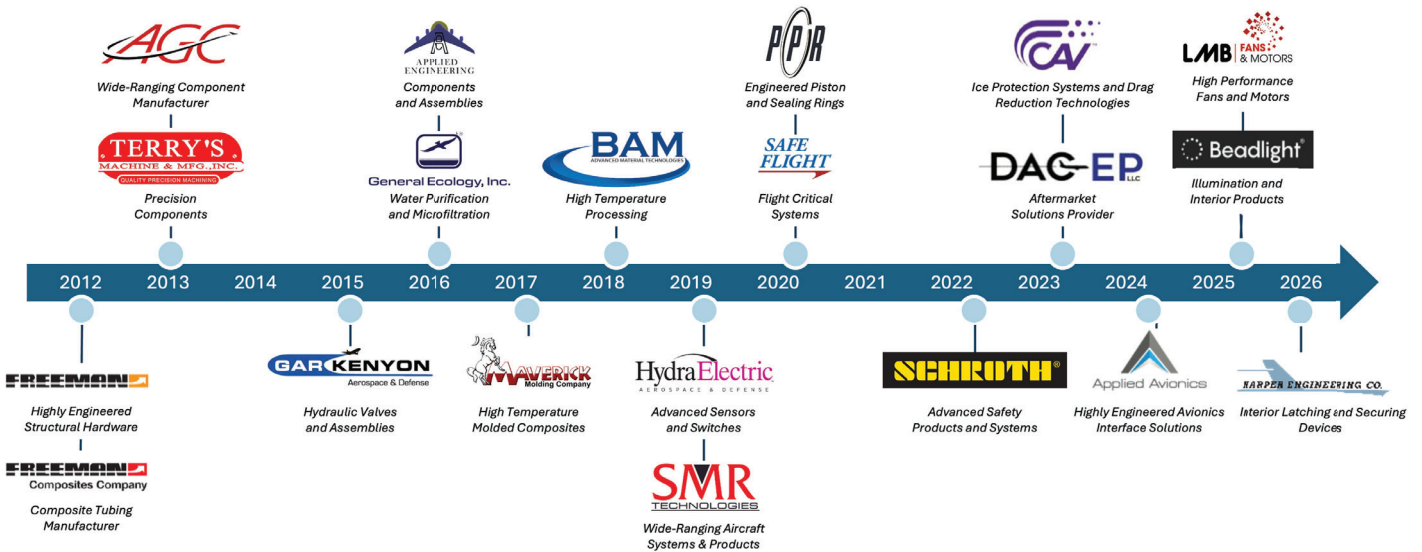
AGC
Wide-Ranging Component Manufacturer

TERRY'S MACHINE & MFG., INC. QUALITY PRECISION MACHINING
Precision Components

APPLIED ENGINEERING
Components and Assemblies

General Ecology, Inc.
Water Purification and Microfiltration

BAM ADVANCED MATERIAL TECHNOLOGIES
High Temperature Processing

PPR
Engineered Piston and Sealing Rings

SAFE FLIGHT
Flight Critical Systems

CAV
Ice Protection Systems and Drag Reduction Technologies

DAC-EP LLC
Aftermarket Solutions Provider

LMB FANS & MOTORS
High Performance Fans and Motors

Beadlight
Illumination and Interior Products

2012 2013 2014 2015 2016 2017 2018 2019 2020 2021 2022 2023 2024 2025 2026

FREEMAN
Highly Engineered Structural Hardware

FREEMAN Composites Company
Composite Tubing Manufacturer

GAR KENYON Aerospace & Defense
Hydraulic Valves and Assemblies

MAVERICK Molding Company
High Temperature Molded Composites

HydraElectric AEROSPACE & DEFENSE
Advanced Sensors and Switches

SMR TECHNOLOGIES
Wide-Ranging Aircraft Systems & Products

SCHROTH
Advanced Safety Products and Systems

Applied Avionics
Highly Engineered Avionics Interface Solutions

HARPER ENGINEERING CO.
Interior Latching and Securing Devices